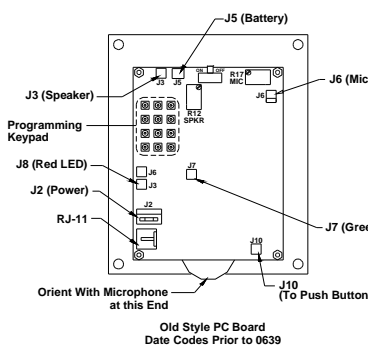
J5 (Battery)

J3 (Speaker)

J3 J5

ON OFF

R17 MIC

J6 (Mic

J6

Programming Keypad

R12 SPKR

J8 (Red LED)

J6 J3

J7

J2 (Power)

J2

RJ-11

J7 (Gree

J10

Orient With Microphone at this End

J10 (To Push Button

Old Style PC Board Date Codes Prior to 0639